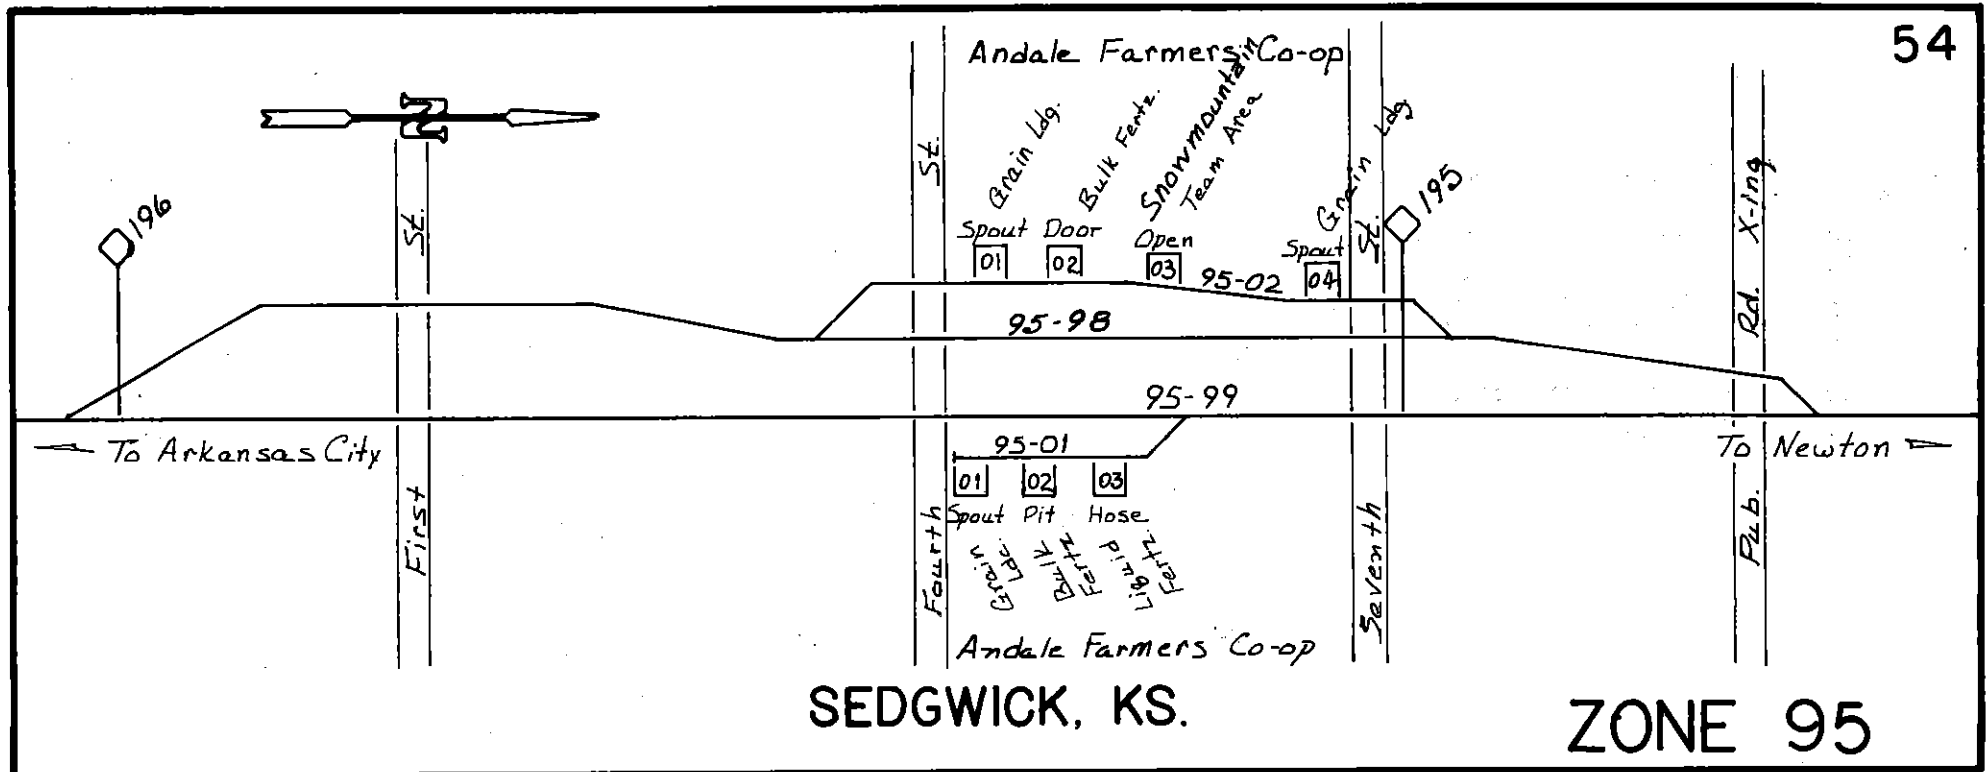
54

Andale Farmers Co-op

N

Grain Ldg. Bulk Fertz. Snowmountain Team Area Grain Ldg

196

St. St. St.

Spout Door Open Spout

01 02 03 04

195

95-02

95-98

Rd. X-ing

95-99

To Arkansas City

95-01

To Newton

01 02 03

Spout Pit Hose

Grain Ldg. Bulk Fertz Liquid Fertz

First Fourth Seventh Pub.

Andale Farmers Co-op

SEDGWICK, KS.

ZONE 95